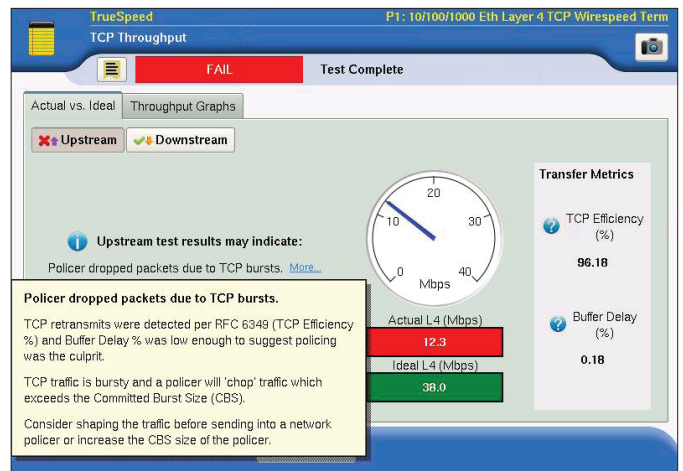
TrueSpeed

P1: 10/100/1000 Eth Layer 4 TCP Wirespeed Term

TCP Throughput

FAIL

Test Complete

Actual vs. Ideal

Throughput Graphs

Upstream

Downstream

Upstream test results may indicate:

Policer dropped packets due to TCP bursts. More...

20

10

30

0

40

Mbps

Transfer Metrics

TCP Efficiency (%)

96.18

Buffer Delay (%)

0.18

Actual L4 (Mbps)

12.3

Ideal L4 (Mbps)

38.0

Policer dropped packets due to TCP bursts.

TCP retransmits were detected per RFC 6349 (TCP Efficiency %) and Buffer Delay % was low enough to suggest policing was the culprit.

TCP traffic is bursty and a policer will 'chop' traffic which exceeds the Committed Burst Size (CBS).

Consider shaping the traffic before sending into a network policer or increase the CBS size of the policer.